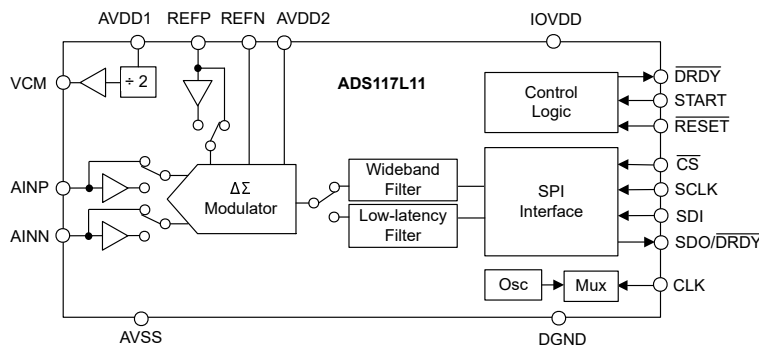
AVDD1 REFP REFN AVDD2 IOVDD

VCM

÷ 2

ADS117L11

Control Logic

$\overline{DRDY}$

START

$\overline{RESET}$

AINP

AINN

ΔΣ Modulator

Wideband Filter

Low-latency Filter

SPI Interface

$\overline{CS}$

SCLK

SDI

SDO/$\overline{DRDY}$

Osc

Mux

CLK

AVSS

DGND